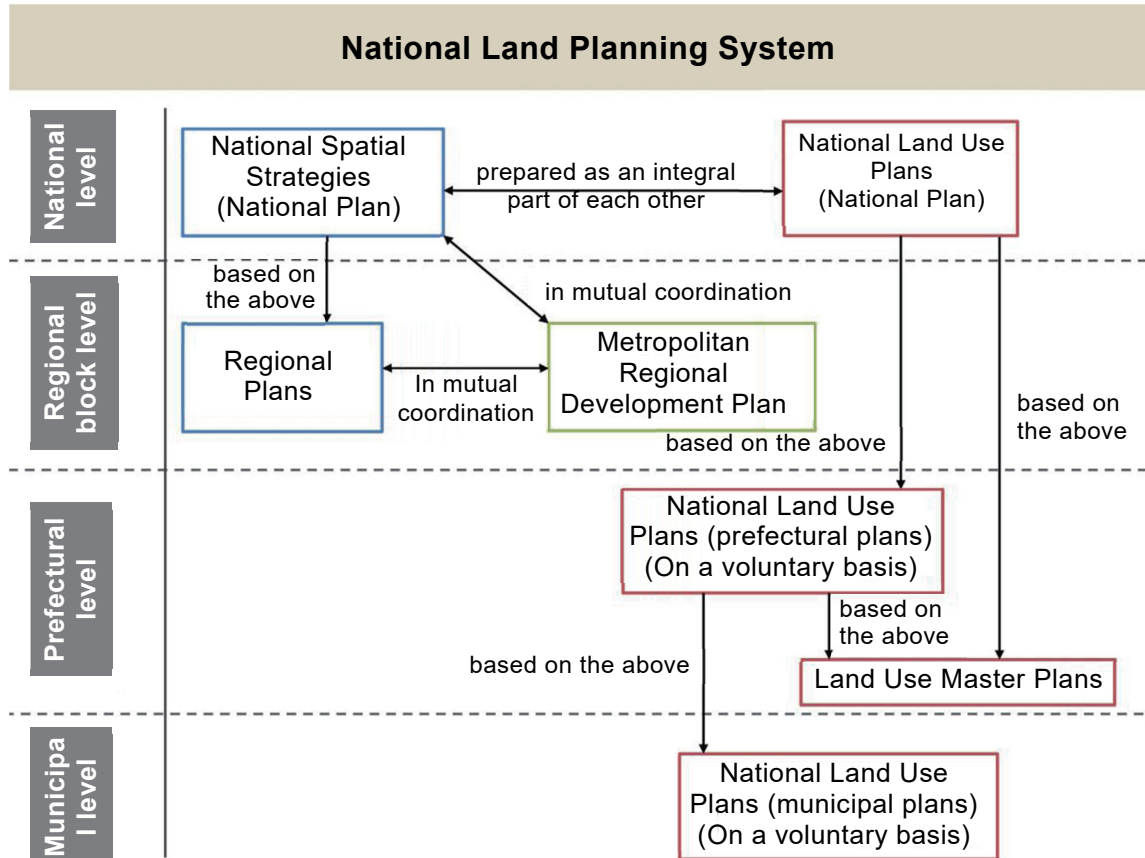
National Land Planning System

National level

National Spatial Strategies (National Plan)

prepared as an integral part of each other

National Land Use Plans (National Plan)

based on the above

in mutual coordination

Regional block level

Regional Plans

In mutual coordination

Metropolitan Regional Development Plan

based on the above

based on the above

Prefectural level

National Land Use Plans (prefectural plans) (On a voluntary basis)

based on the above

based on the above

Land Use Master Plans

Municipal level

National Land Use Plans (municipal plans) (On a voluntary basis)